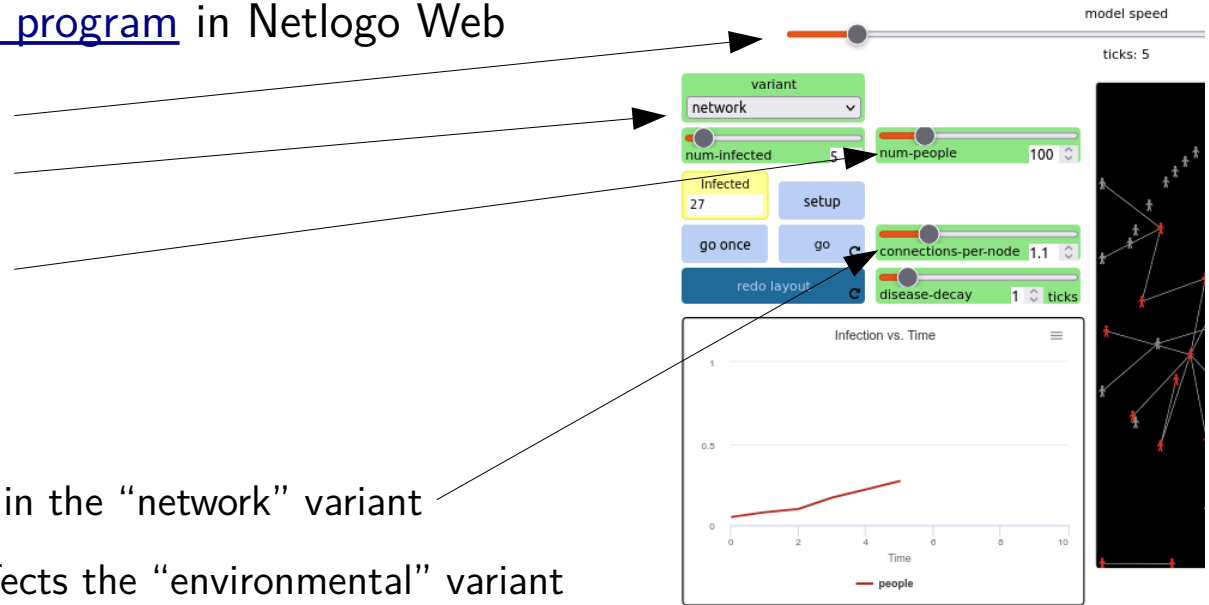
program in Netlogo Web

in the "network" variant

fects the "environmental" variant

model speed

ticks: 5

variant

network

num-infected 5

num-people 100

Infected

27

setup

go once

go

connections-per-node 1.1

redo layout

disease-decay 1 ticks

Infection vs. Time

1

0.5

0

0 2 4 6 8 10

Time

people